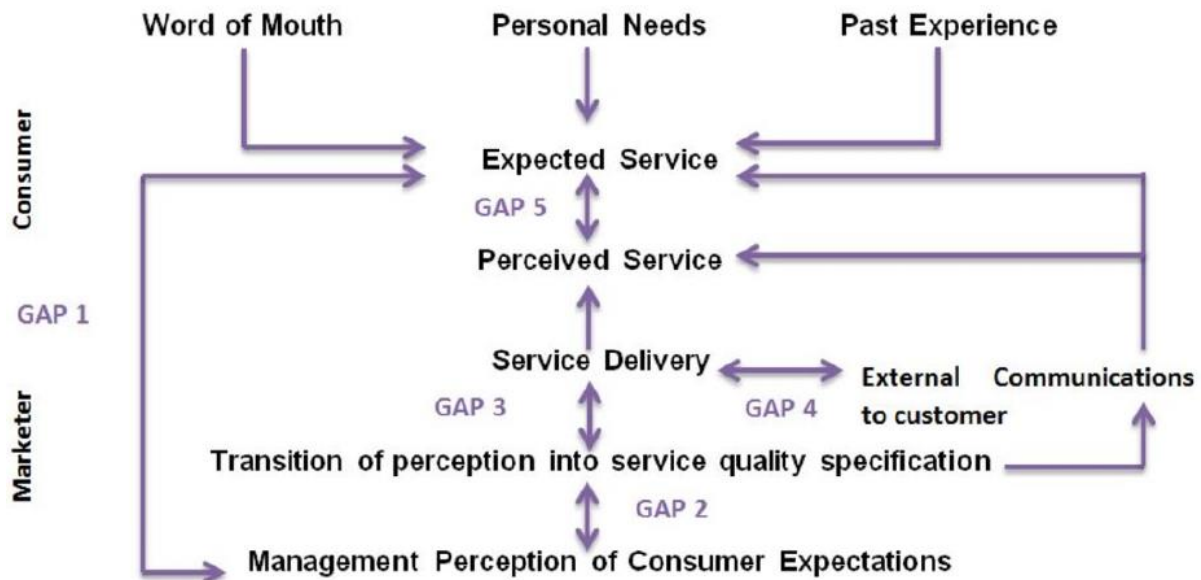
Word of Mouth

Personal Needs

Past Experience

Consumer

Expected Service

GAP 5

Perceived Service

GAP 1

Service Delivery

External Communications to customer

Marketer

GAP 3

GAP 4

Transition of perception into service quality specification

GAP 2

Management Perception of Consumer Expectations